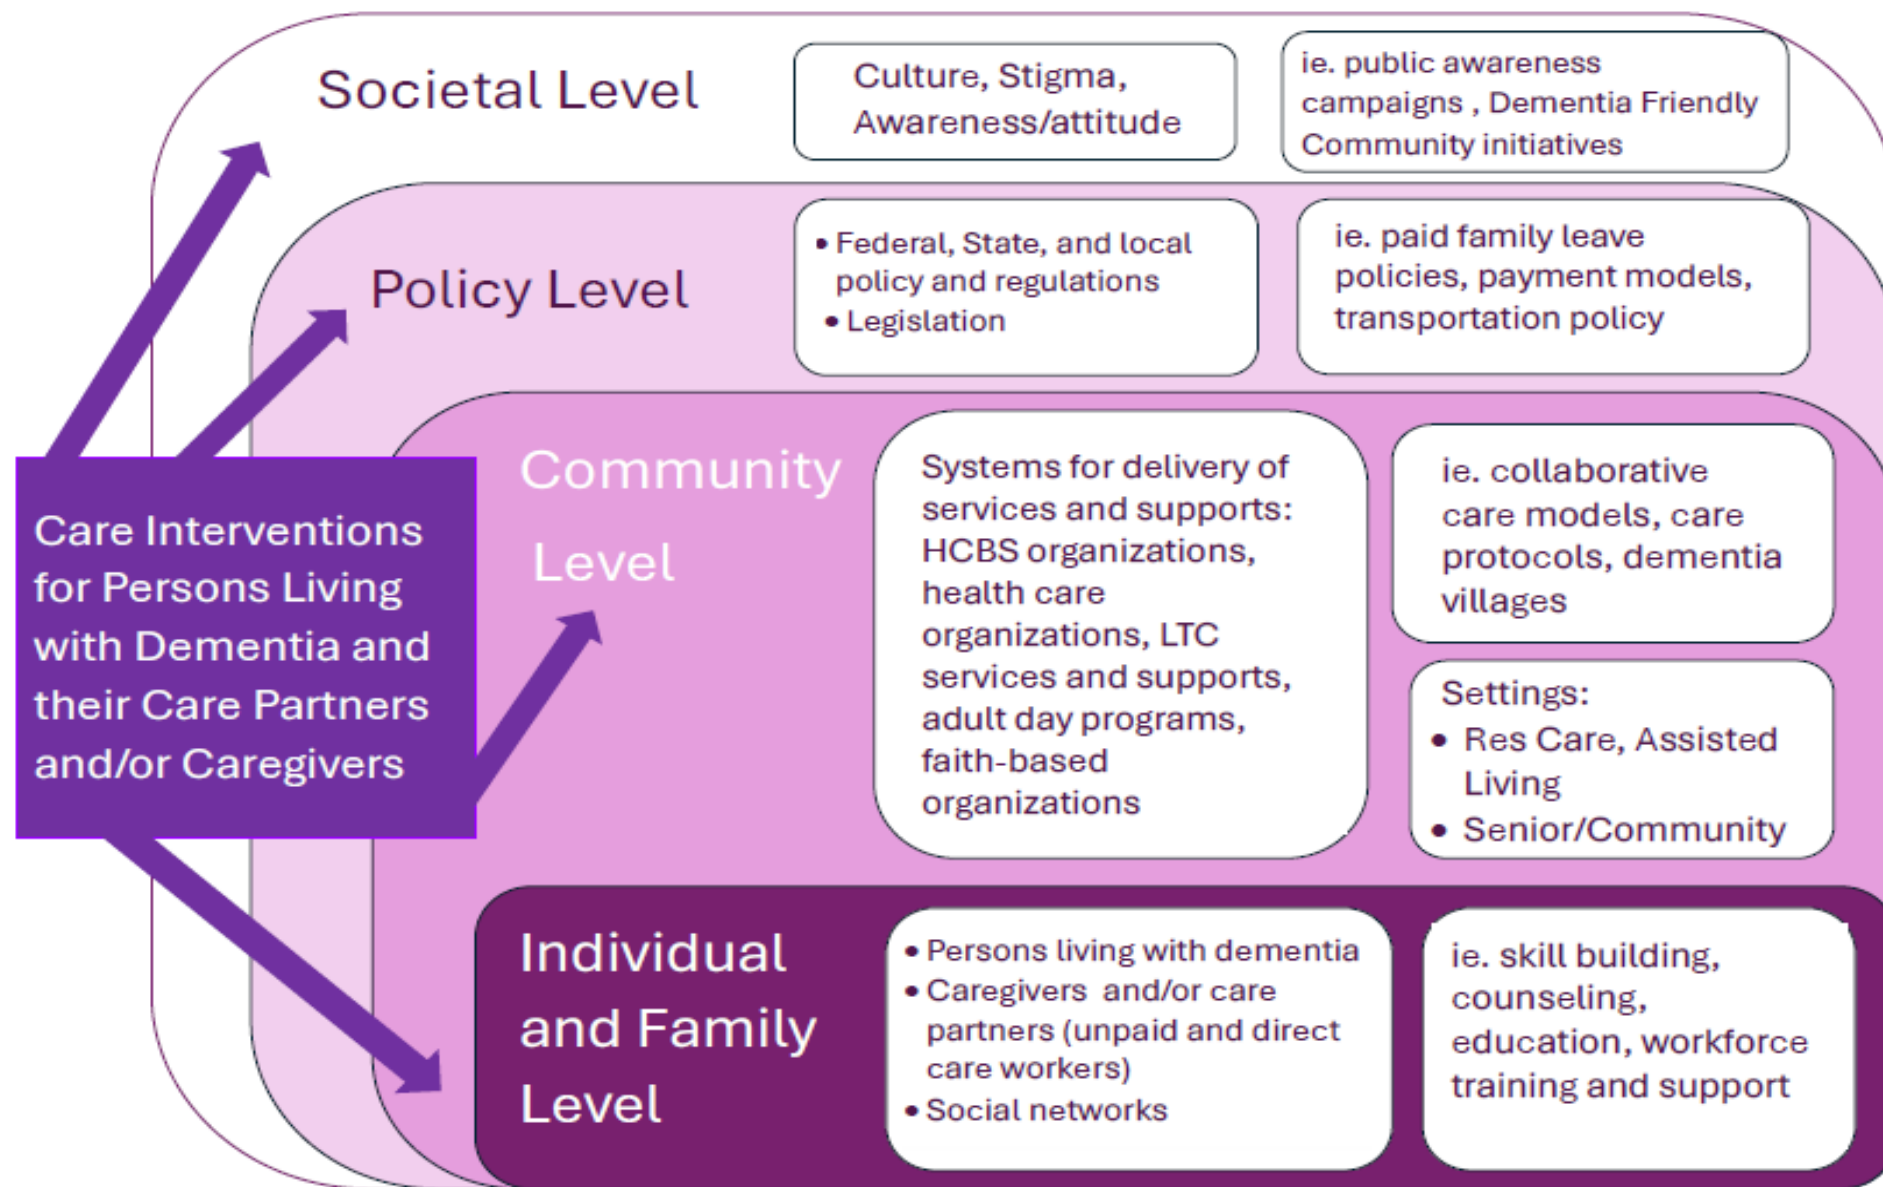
Societal Level

Culture, Stigma, Awareness/attitude

ie. public awareness campaigns , Dementia Friendly Community initiatives

Policy Level

• Federal, State, and local policy and regulations
• Legislation

ie. paid family leave policies, payment models, transportation policy

Care Interventions for Persons Living with Dementia and their Care Partners and/or Caregivers

Community Level

Systems for delivery of services and supports: HCBS organizations, health care organizations, LTC services and supports, adult day programs, faith-based organizations

ie. collaborative care models, care protocols, dementia villages

Settings:
• Res Care, Assisted Living
• Senior/Community

Individual and Family Level

• Persons living with dementia
• Caregivers and/or care partners (unpaid and direct care workers)
• Social networks

ie. skill building, counseling, education, workforce training and support